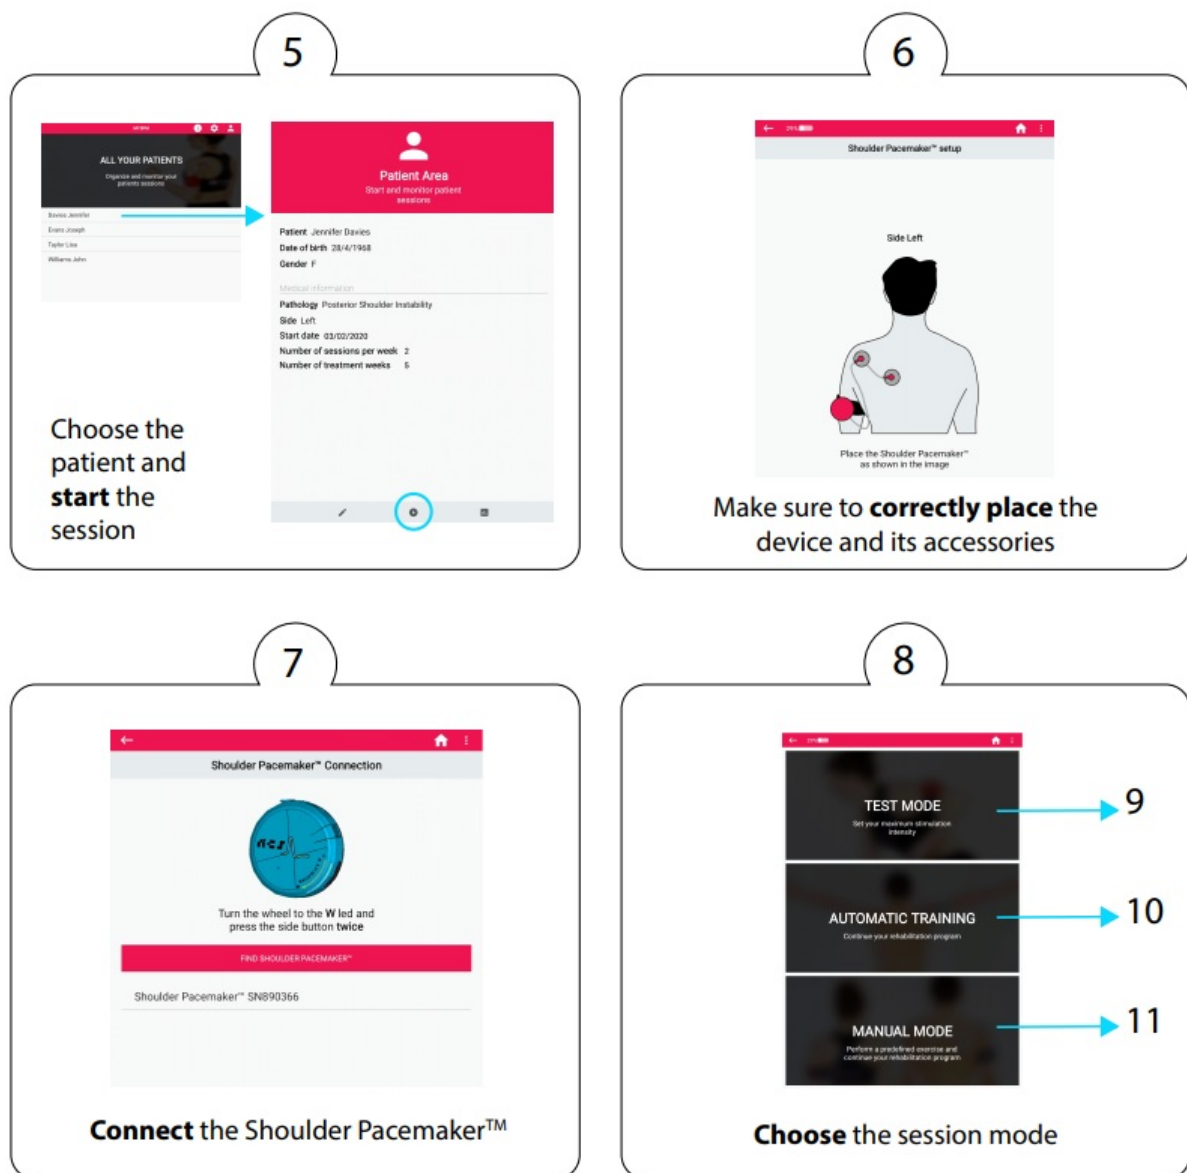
5

ALL YOUR PATIENTS

Organize and monitor your patients sessions

Davies Jennifer

Evans Joseph

Taylor Lisa

Williams John

Patient Area

Start and monitor patient sessions

Patient Jennifer Davies

Date of birth 28/4/1968

Gender F

Medical information

Pathology Posterior Shoulder Instability

Side Left

Start date 03/02/2020

Number of sessions per week 2

Number of treatment weeks 5

Choose the patient and **start** the session

6

Shoulder Pacemaker™ setup

Side Left

Place the Shoulder Pacemaker™ as shown in the image

Make sure to **correctly place** the device and its accessories

7

Shoulder Pacemaker™ Connection

Turn the wheel to the W led and press the side button twice

FIND SHOULDER PACEMAKER™

Shoulder Pacemaker™ SN890366

**Connect** the Shoulder Pacemaker™

8

TEST MODE

Set your maximum stimulation intensity

9

AUTOMATIC TRAINING

Continue your rehabilitation program

10

MANUAL MODE

Perform a predefined exercise and continue your rehabilitation program

11

**Choose** the session mode